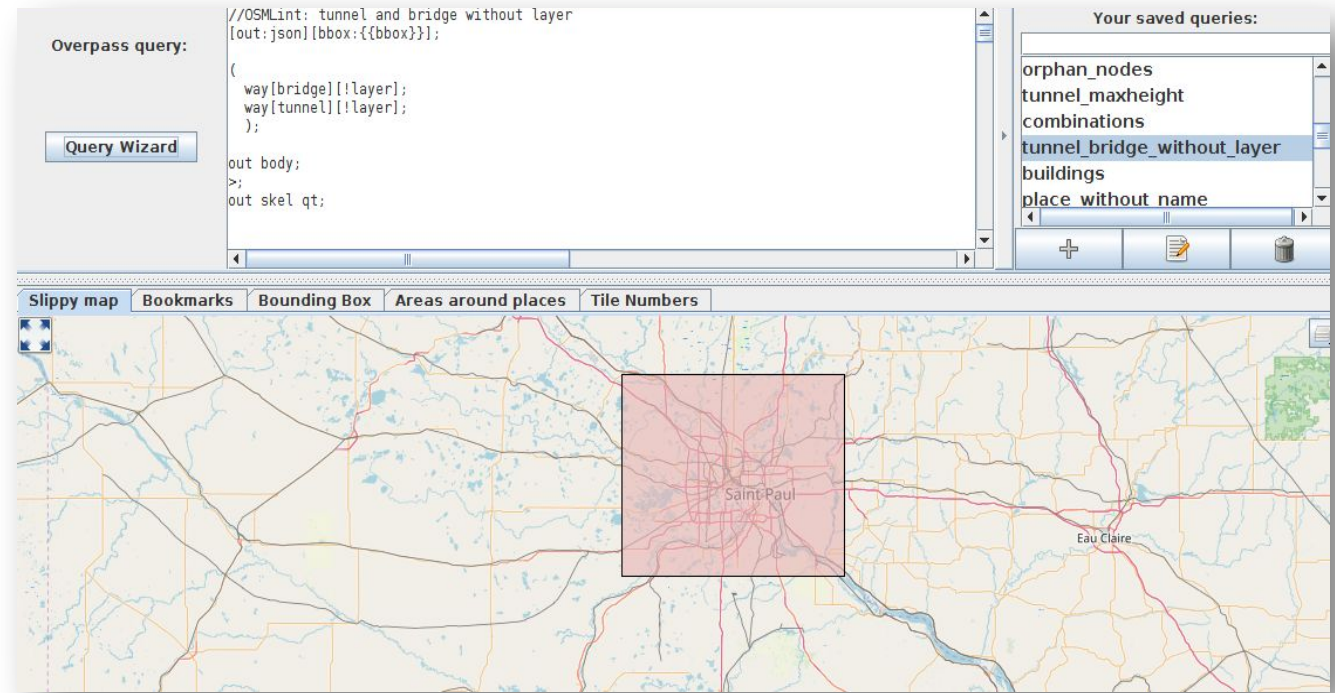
Overpass query:

Query Wizard

//OSMLint: tunnel and bridge without layer
[out:json][bbox:{{bbox}}];

(
way[bridge][!layer];
way[tunnel][!layer];
);

out body;
>;
out skel qt;

Your saved queries:

orphan_nodes
tunnel_maxheight
combinations
tunnel_bridge_without_layer
buildings
place_without_name

Slippy map | Bookmarks | Bounding Box | Areas around places | Tile Numbers

Saint Paul

Eau Claire